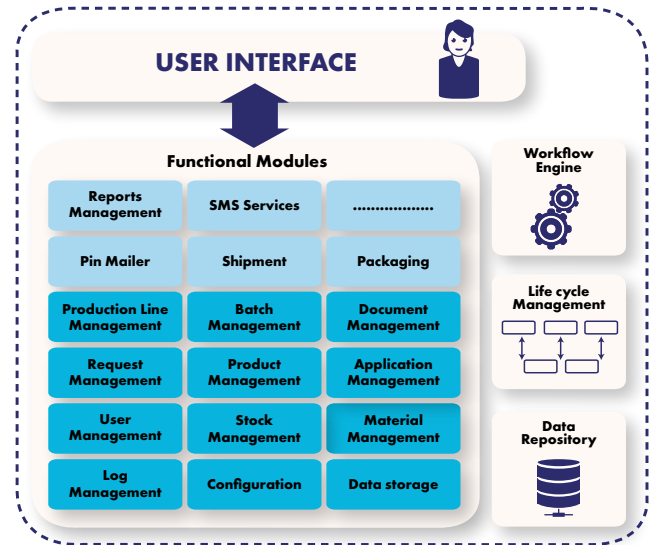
USER INTERFACE

Functional Modules

| | | |
|---|---|---|
| Reports Management | SMS Services | .................. |
| Pin Mailer | Shipment | Packaging |
| Production Line Management | Batch Management | Document Management |
| Request Management | Product Management | Application Management |
| User Management | Stock Management | Material Management |
| Log Management | Configuration | Data storage |

Workflow Engine

Life cycle Management

Data Repository